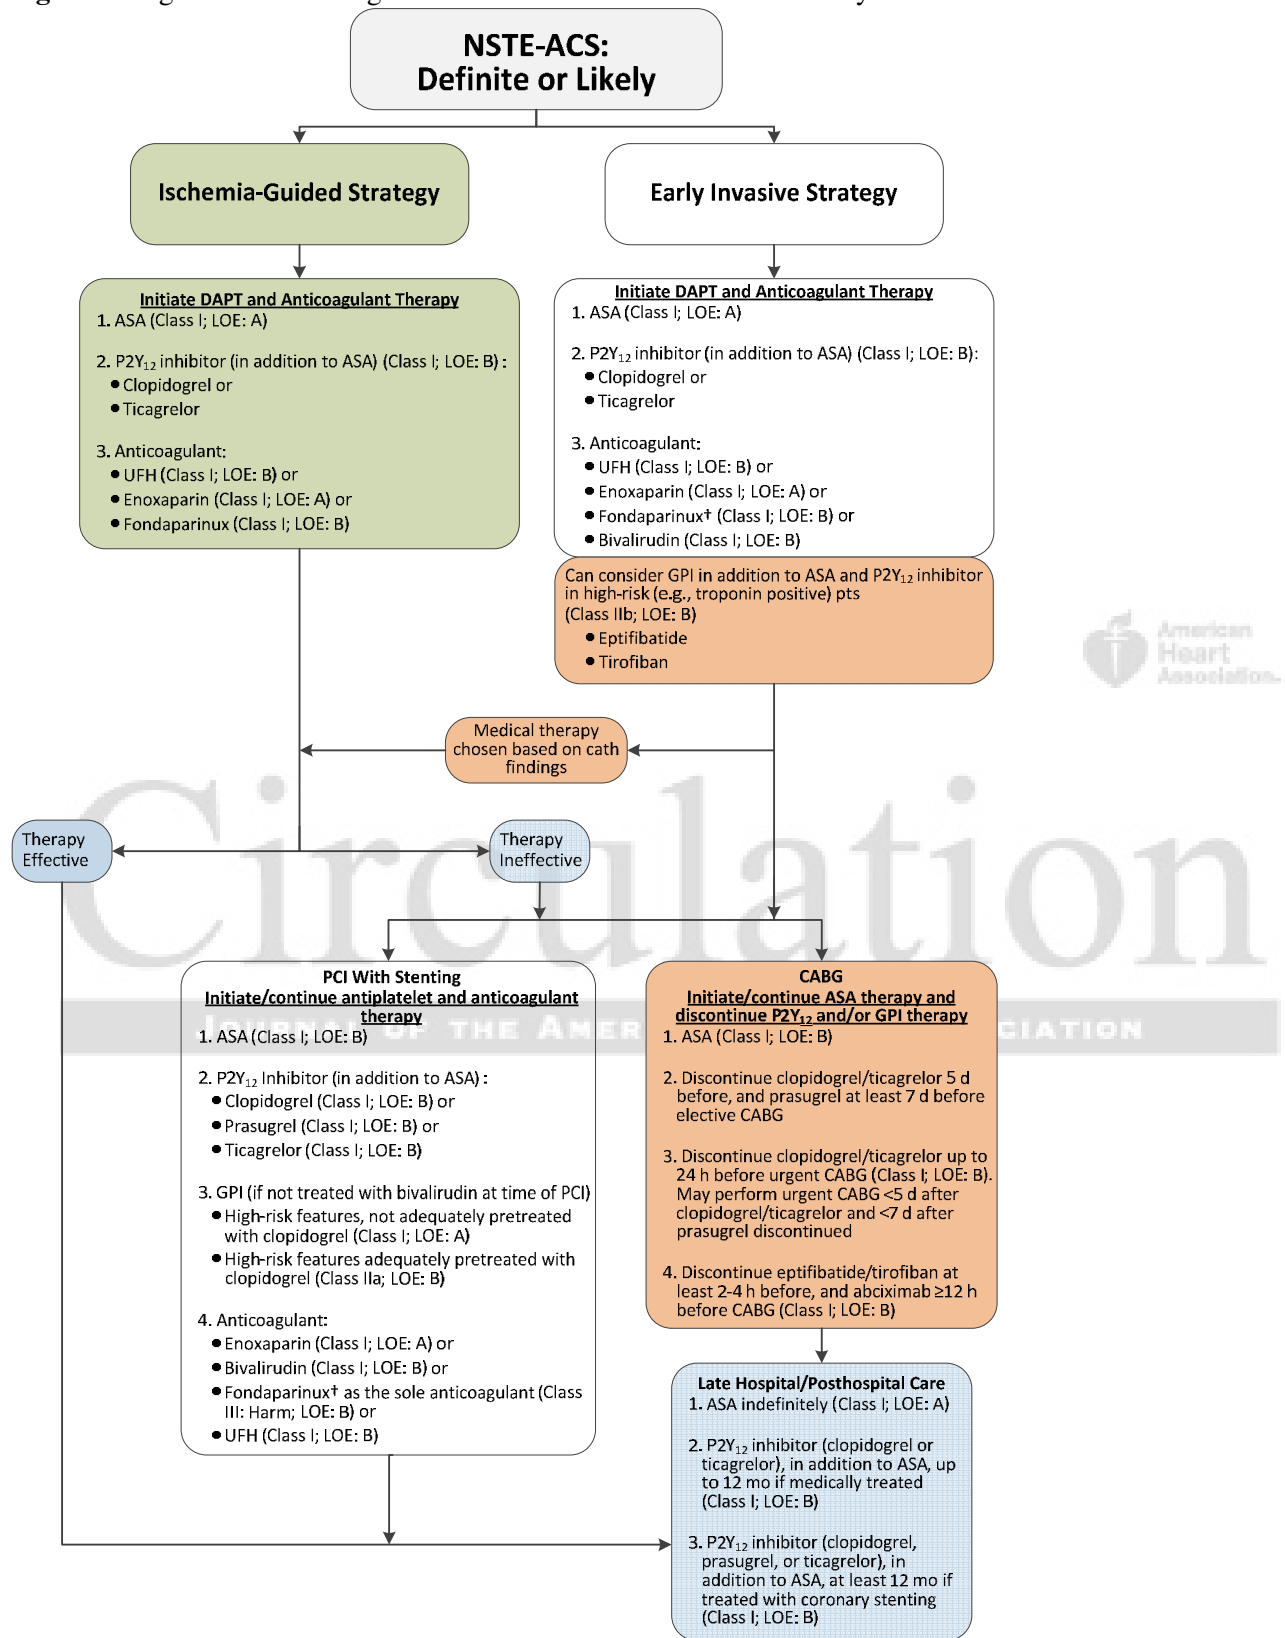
NSTE-ACS: Definite or Likely

Ischemia-Guided Strategy

Early Invasive Strategy

Initiate DAPT and Anticoagulant Therapy
1. ASA (Class I; LOE: A)

2. $P2Y_{12}$ inhibitor (in addition to ASA) (Class I; LOE: B) :
• Clopidogrel or
• Ticagrelor

3. Anticoagulant:
• UFH (Class I; LOE: B) or
• Enoxaparin (Class I; LOE: A) or
• Fondaparinux (Class I; LOE: B)

Initiate DAPT and Anticoagulant Therapy
1. ASA (Class I; LOE: A)

2. $P2Y_{12}$ inhibitor (in addition to ASA) (Class I; LOE: B):
• Clopidogrel or
• Ticagrelor

3. Anticoagulant:
• UFH (Class I; LOE: B) or
• Enoxaparin (Class I; LOE: A) or
• Fondaparinux† (Class I; LOE: B) or
• Bivalirudin (Class I; LOE: B)

Can consider GPI in addition to ASA and $P2Y_{12}$ inhibitor in high-risk (e.g., troponin positive) pts (Class IIb; LOE: B)
• Eptifibatide
• Tirofiban

American Heart Association

Medical therapy chosen based on cath findings

Therapy Effective

Therapy Ineffective

Circulation
Journal of the American Heart Association

PCI With Stenting
Initiate/continue antiplatelet and anticoagulant therapy
1. ASA (Class I; LOE: B)

2. $P2Y_{12}$ Inhibitor (in addition to ASA) :
• Clopidogrel (Class I; LOE: B) or
• Prasugrel (Class I; LOE: B) or
• Ticagrelor (Class I; LOE: B)

3. GPI (if not treated with bivalirudin at time of PCI)
• High-risk features, not adequately pretreated with clopidogrel (Class I; LOE: A)
• High-risk features adequately pretreated with clopidogrel (Class IIa; LOE: B)

4. Anticoagulant:
• Enoxaparin (Class I; LOE: A) or
• Bivalirudin (Class I; LOE: B) or
• Fondaparinux† as the sole anticoagulant (Class III: Harm; LOE: B) or
• UFH (Class I; LOE: B)

CABG
Initiate/continue ASA therapy and discontinue $P2Y_{12}$ and/or GPI therapy
1. ASA (Class I; LOE: B)

2. Discontinue clopidogrel/ticagrelor 5 d before, and prasugrel at least 7 d before elective CABG

3. Discontinue clopidogrel/ticagrelor up to 24 h before urgent CABG (Class I; LOE: B). May perform urgent CABG <5 d after clopidogrel/ticagrelor and <7 d after prasugrel discontinued

4. Discontinue eptifibatide/tirofiban at least 2-4 h before, and abciximab ≥12 h before CABG (Class I; LOE: B)

Late Hospital/Posthospital Care
1. ASA indefinitely (Class I; LOE: A)

2. $P2Y_{12}$ inhibitor (clopidogrel or ticagrelor), in addition to ASA, up to 12 mo if medically treated (Class I; LOE: B)

3. $P2Y_{12}$ inhibitor (clopidogrel, prasugrel, or ticagrelor), in addition to ASA, at least 12 mo if treated with coronary stenting (Class I; LOE: B)